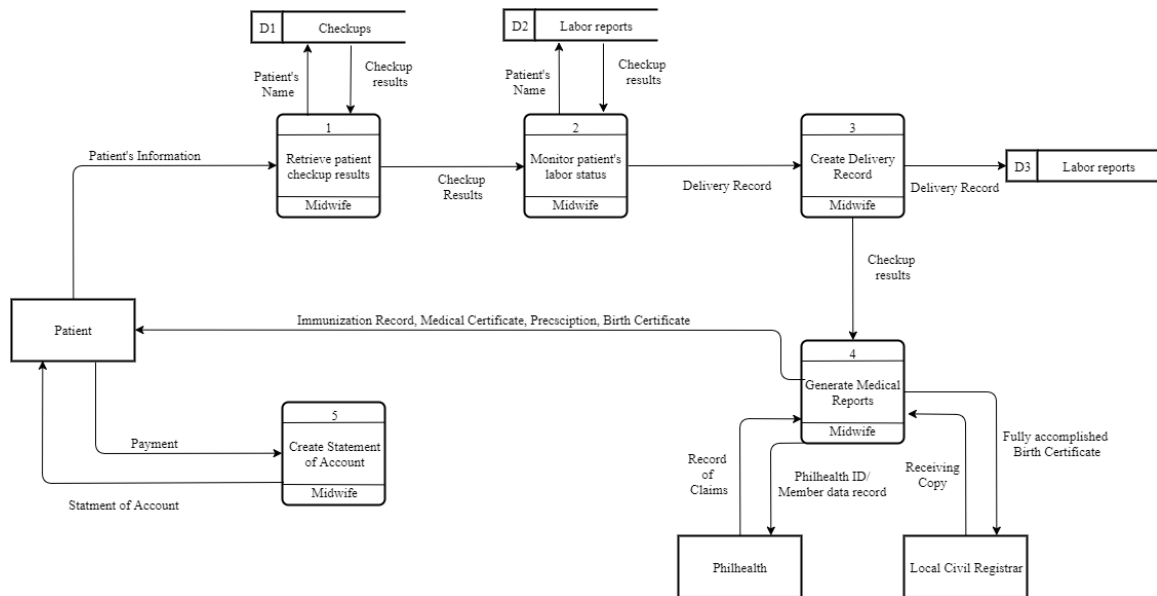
D1 Checkups

Patient's Name

Checkup results

D2 Labor reports

Patient's Name

Checkup results

Patient's Information

1

Retrieve patient checkup results

Midwife

Checkup Results

2

Monitor patient's labor status

Midwife

Delivery Record

3

Create Delivery Record

Midwife

Delivery Record

D3 Labor reports

Checkup results

Patient

Immunization Record, Medical Certificate, Precsciption, Birth Certificate

4

Generate Medical Reports

Midwife

5

Create Statement of Account

Midwife

Payment

Statment of Account

Record of Claims

Philhealth ID/ Member data record

Receiving Copy

Fully accomplished Birth Certificate

Philhealth

Local Civil Registrar